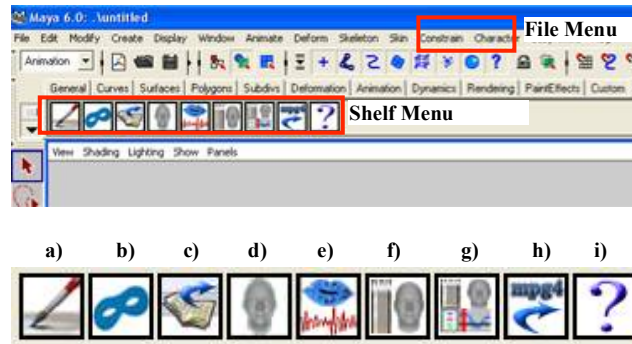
Maya 6.0: .\untitled

File Edit Modify Create Display Window Animate Deform Skeleton Skin Constrain Character

File Menu

Animation

General Curves Surfaces Polygons Subdivs Deformation Animation Dynamics Rendering PaintEffects Custom

mpg4

?

Shelf Menu

View Shading Lighting Show Panels

a) b) c) d) e) f) g) h) i)

mpg4

?